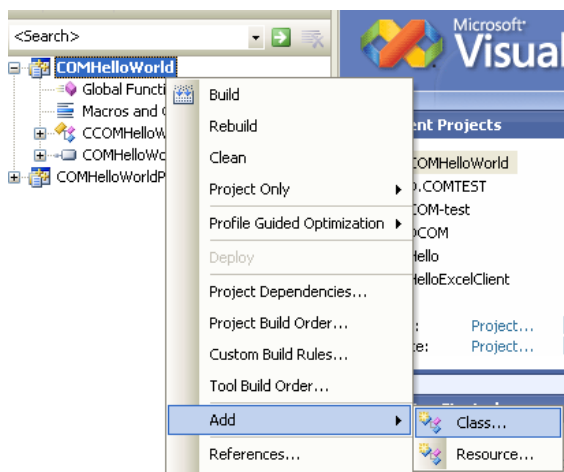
<Search>

COMHelloWorld
Global Functi
Macros and C
CCOMHelloW
COMHelloWo
COMHelloWorldP

Build
Rebuild
Clean
Project Only
Profile Guided Optimization
Deploy
Project Dependencies...
Project Build Order...
Custom Build Rules...
Tool Build Order...
Add
References...

Class...
Resource...

Microsoft
Visual

ent Projects
COMHelloWorld
).COMTEST
COM-test
)COM
Hello
HelloExcelClient
:
te:
Project...
Project...